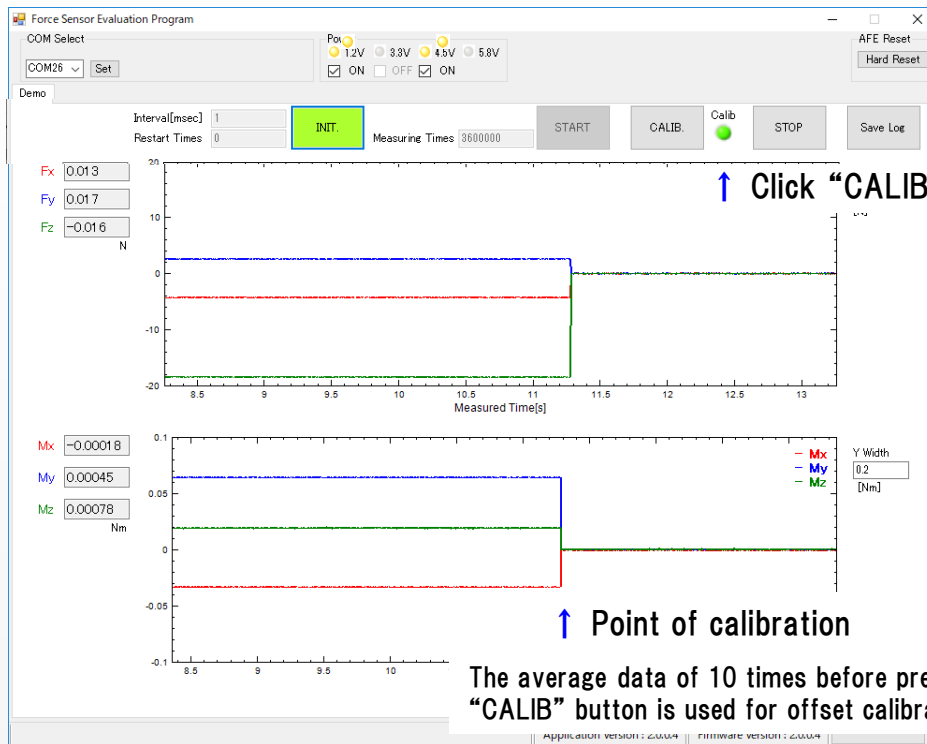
Force Sensor Evaluation Program

COM Select
COM26
Set

Pow
1.2V 3.3V 4.5V 5.8V
ON OFF ON

AFE Reset
Hard Reset

Demo

Interval[msec] 1
Restart Times 0
INIT.
Measuring Times 3600000
START
CALIB.
Calib
STOP
Save Log

Fx 0.013
Fy 0.017
Fz −0.016
N

20
10
0
−10
−20
8.5 9 9.5 10 10.5 11 11.5 12 12.5 13
Measured Time[s]

↑ Click “CALIB

Mx −0.00018
My 0.00045
Mz 0.00078
Nm

0.1
0.05
0
−0.05
−0.1
8.5 9 9.5 10

Mx
My
Mz

Y Width
0.2
[Nm]

↑ Point of calibration

The average data of 10 times before pre
“CALIB” button is used for offset calibra

Application version : 2.0.0.4 Firmware version : 2.0.0.4